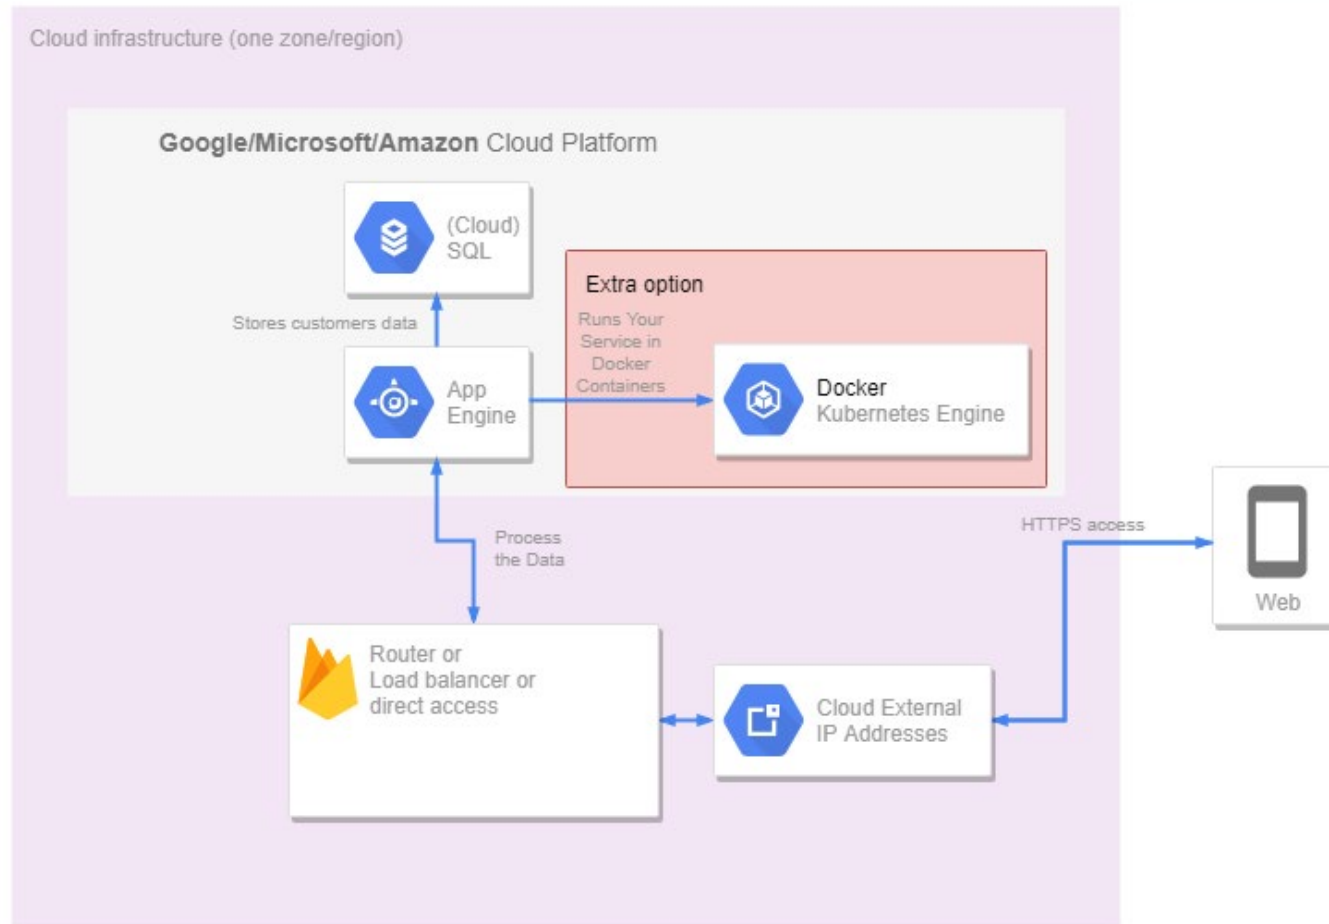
Cloud infrastructure (one zone/region)

Google/Microsoft/Amazon Cloud Platform

(Cloud) SQL

Stores customers data

App Engine

Extra option

Runs Your Service in Docker Containers

Docker Kubernetes Engine

Process the Data

HTTPS access

Web

Router or Load balancer or direct access

Cloud External IP Addresses